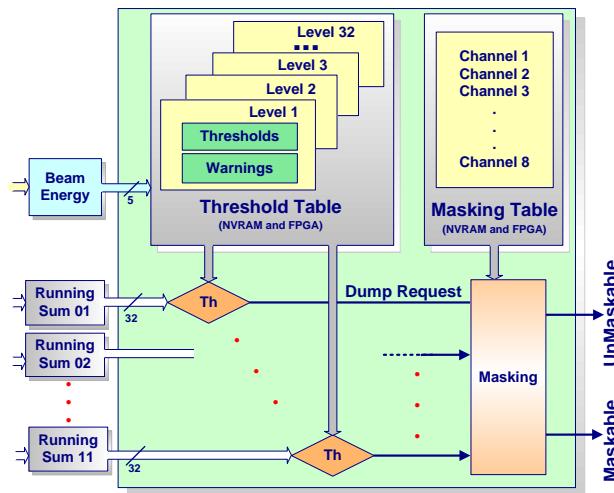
Level 32
Level 3
Level 2
Level 1
Thresholds
Warnings
Threshold Table
(NVRAM and FPGA)

Channel 1
Channel 2
Channel 3
.
.
.
Channel 8
Masking Table
(NVRAM and FPGA)

Beam Energy
5

Running Sum 01
32
Th
Dump Request

Running Sum 02

Running Sum 11
32
Th

Masking

UnMaskable
Maskable